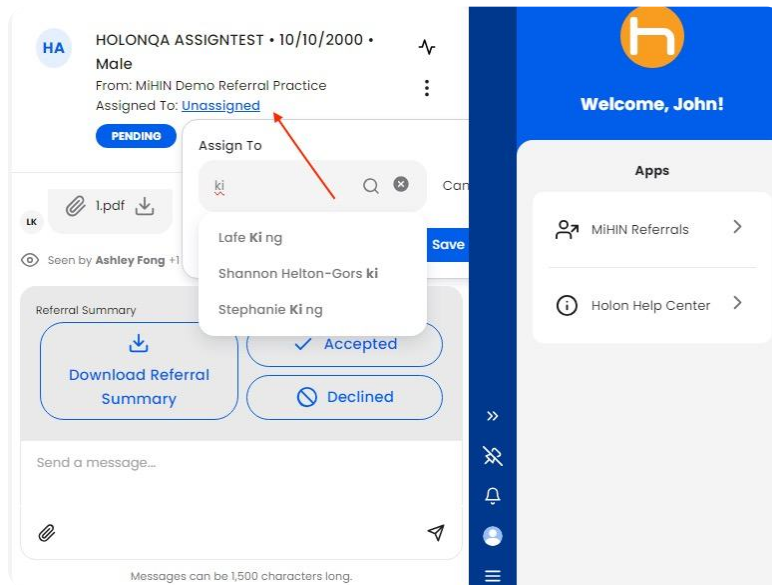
HA

HOLONQA ASSIGNTEST • 10/10/2000 • Male

From: MiHIN Demo Referral Practice

Assigned To: Unassigned

PENDING

Assign To

ki

Can

Lafe King

Shannon Helton-Gorski

Stephanie King

Save

LK

1.pdf

Seen by Ashley Fong +1

Referral Summary

Download Referral Summary

Accepted

Declined

Send a message...

Messages can be 1,500 characters long.

Welcome, John!

Apps

MiHIN Referrals

Holon Help Center